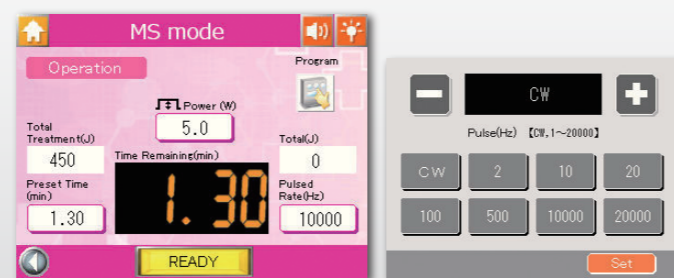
MS mode

Operation

Program

Power (W)

5.0

Total Treatment(J)

450

Time Remaining(min)

Total(J)

0

Preset Time (min)

1.30

1.30

Pulsed Rate(Hz)

10000

READY

CW

Pulse(Hz) 【CW,1~20000】

| CW | 2 | 10 | 20 |
|---|---|---|---|
| 100 | 500 | 10000 | 20000 |

Set